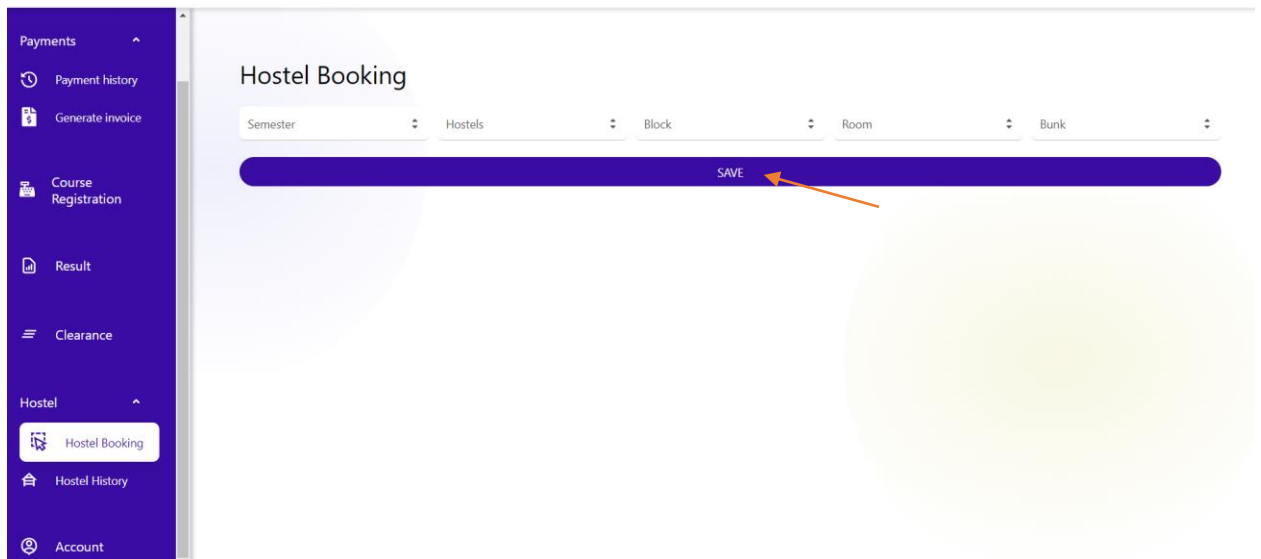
Payments

Payment history

Generate invoice

Course Registration

Result

Clearance

Hostel

Hostel Booking

Hostel History

Account

Hostel Booking

| Semester | Hostels | Block | Room | Bunk |
|---|---|---|---|---|

SAVE